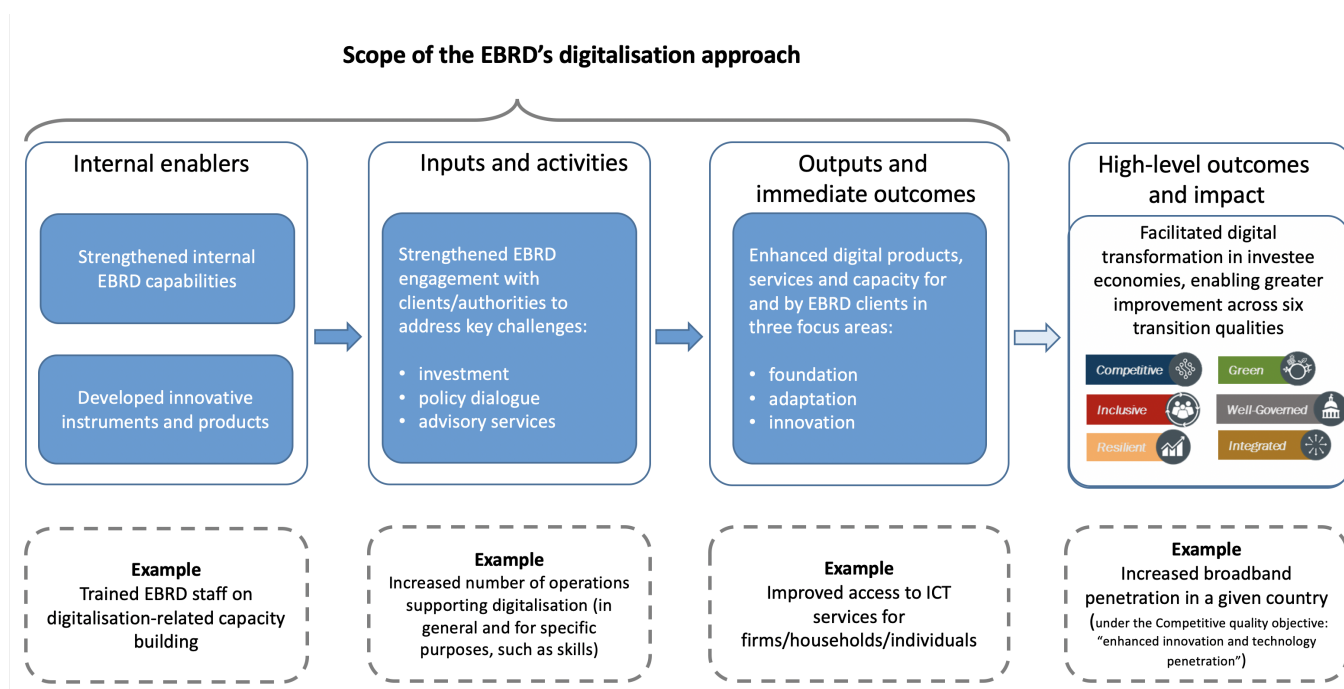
Scope of the EBRD's digitalisation approach

Internal enablers

Strengthened internal EBRD capabilities

Developed innovative instruments and products

Inputs and activities

Strengthened EBRD engagement with clients/authorities to address key challenges:

- investment
- policy dialogue
- advisory services

Outputs and immediate outcomes

Enhanced digital products, services and capacity for and by EBRD clients in three focus areas:

- foundation
- adaptation
- innovation

High-level outcomes and impact

Facilitated digital transformation in investee economies, enabling greater improvement across six transition qualities

Competitive
Green
Inclusive
Well-Governed
Resilient
Integrated

Example
Trained EBRD staff on digitalisation-related capacity building

Example
Increased number of operations supporting digitalisation (in general and for specific purposes, such as skills)

Example
Improved access to ICT services for firms/households/individuals

Example
Increased broadband penetration in a given country
(under the Competitive quality objective: "enhanced innovation and technology penetration")